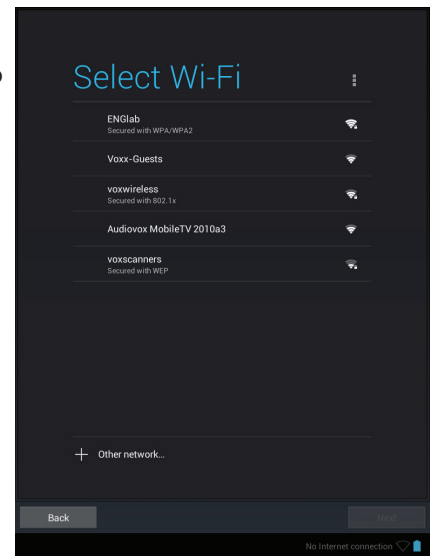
Select Wi-Fi

ENGlab
Secured with WPA/WPA2

Voxx-Guests

voxwireless
Secured with 802.1x

Audiovox MobileTV 2010a3

voxscanners
Secured with WEP

+ Other network...

Back

Next

No Internet connection